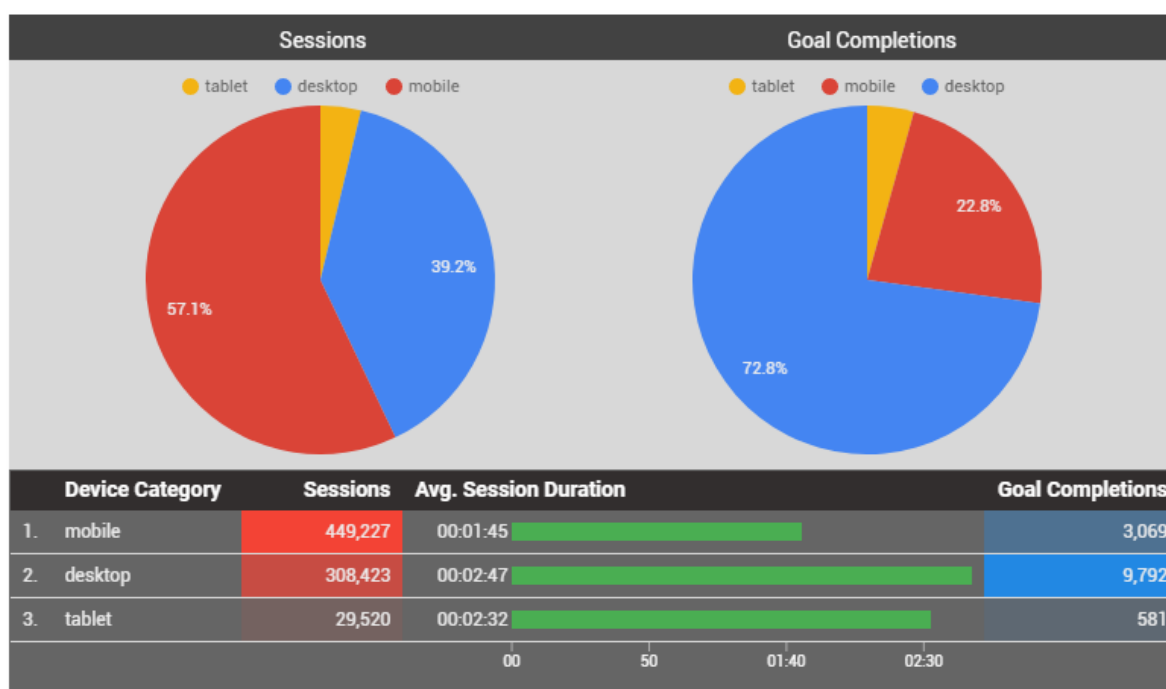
Sessions

tablet desktop mobile

39.2%

57.1%

Goal Completions

tablet mobile desktop

22.8%

72.8%

|  | Device Category | Sessions | Avg. Session Duration | Goal Completions |
|---|---|---|---|---|
| 1. | mobile | 449,227 | 00:01:45 | 3,069 |
| 2. | desktop | 308,423 | 00:02:47 | 9,792 |
| 3. | tablet | 29,520 | 00:02:32 | 581 |

00 50 01:40 02:30